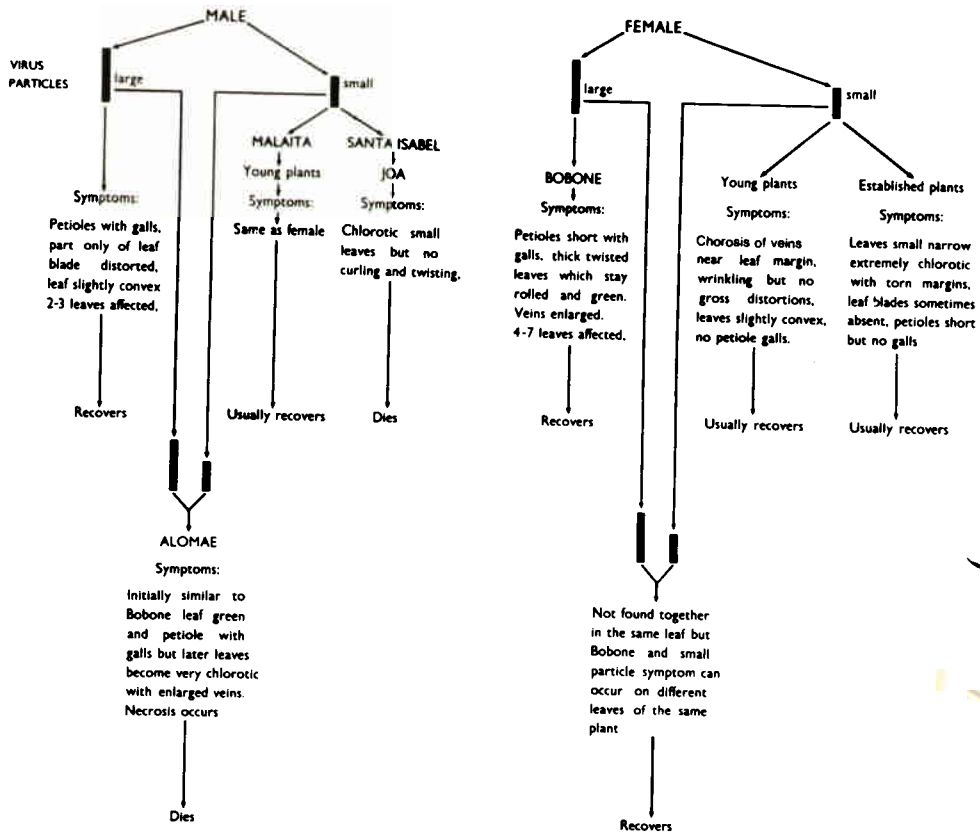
MALE

VIRUS PARTICLES

large

small

MALAITA

Young plants

Symptoms:

Same as female

Usually recovers

SANTA ISABEL

JOA

Symptoms:

Chlorotic small leaves but no curling and twisting.

Dies

Symptoms:

Petioles with galls, part only of leaf blade distorted, leaf slightly convex 2-3 leaves affected.

Recovers

ALOMAE

Symptoms:

Initially similar to Bobone leaf green and petiole with galls but later leaves become very chlorotic with enlarged veins. Necrosis occurs

Dies

FEMALE

large

small

BOBONE

Symptoms:

Petioles short with galls, thick twisted leaves which stay rolled and green. Veins enlarged. 4-7 leaves affected.

Recovers

Young plants

Symptoms:

Chorosis of veins near leaf margin, wrinkling but no gross distortions, leaves slightly convex, no petiole galls.

Usually recovers

Established plants

Symptoms:

Leaves small narrow extremely chlorotic with torn margins, leaf blades sometimes absent, petioles short but no galls

Usually recovers

Not found together in the same leaf but Bobone and small particle symptom can occur on different leaves of the same plant

Recovers